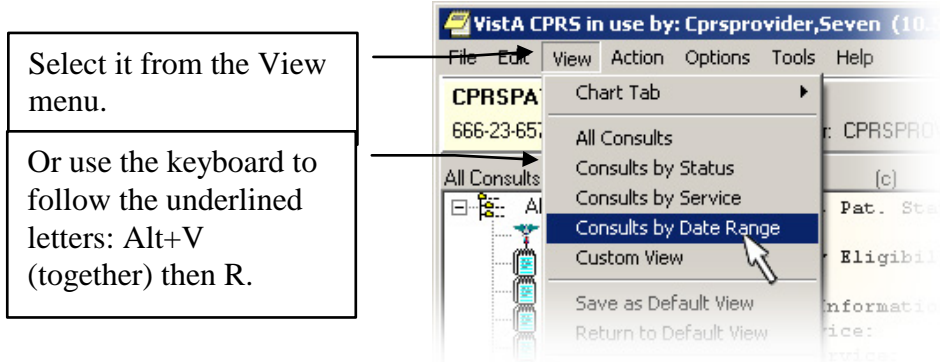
Select it from the View menu.

Or use the keyboard to follow the underlined letters: Alt+V (together) then R.

VistA CPRS in use by: Cprsprovider,Seven (10.

File Edit View Action Options Tools Help

CPRSPAT

666-23-657

r: CPRSPROV

All Consults

(c)

Al

Pat. Sta

Eligibil

Informati

ice:

Chart Tab

All Consults

Consults by Status

Consults by Service

Consults by Date Range

Custom View

Save as Default View

Return to Default View